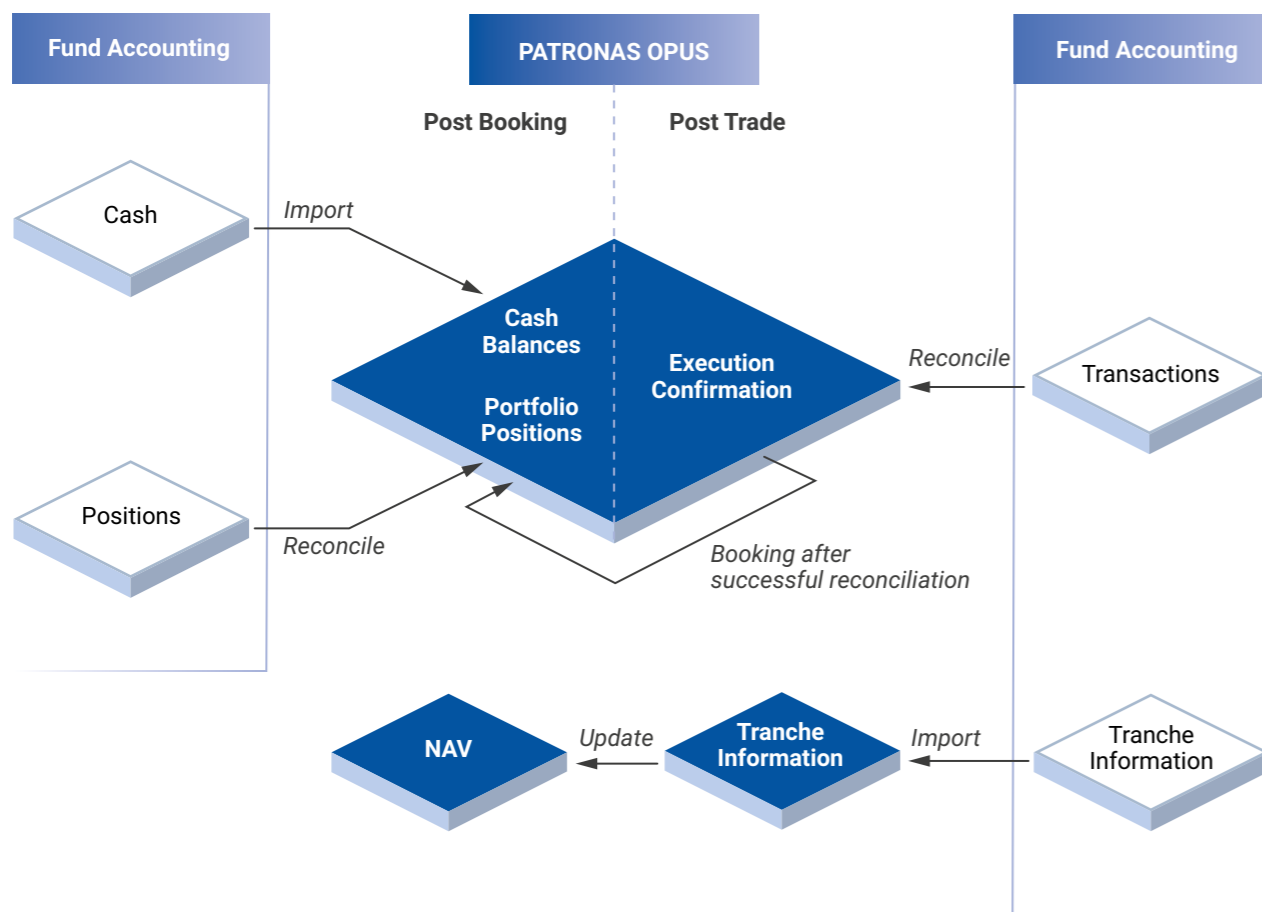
Fund Accounting

PATRONAS OPUS

Fund Accounting

Post Booking

Post Trade

Cash

Import

Cash Balances

Portfolio Positions

Execution Confirmation

Reconcile

Transactions

Positions

Reconcile

Booking after successful reconciliation

NAV

Update

Tranche Information

Import

Tranche Information